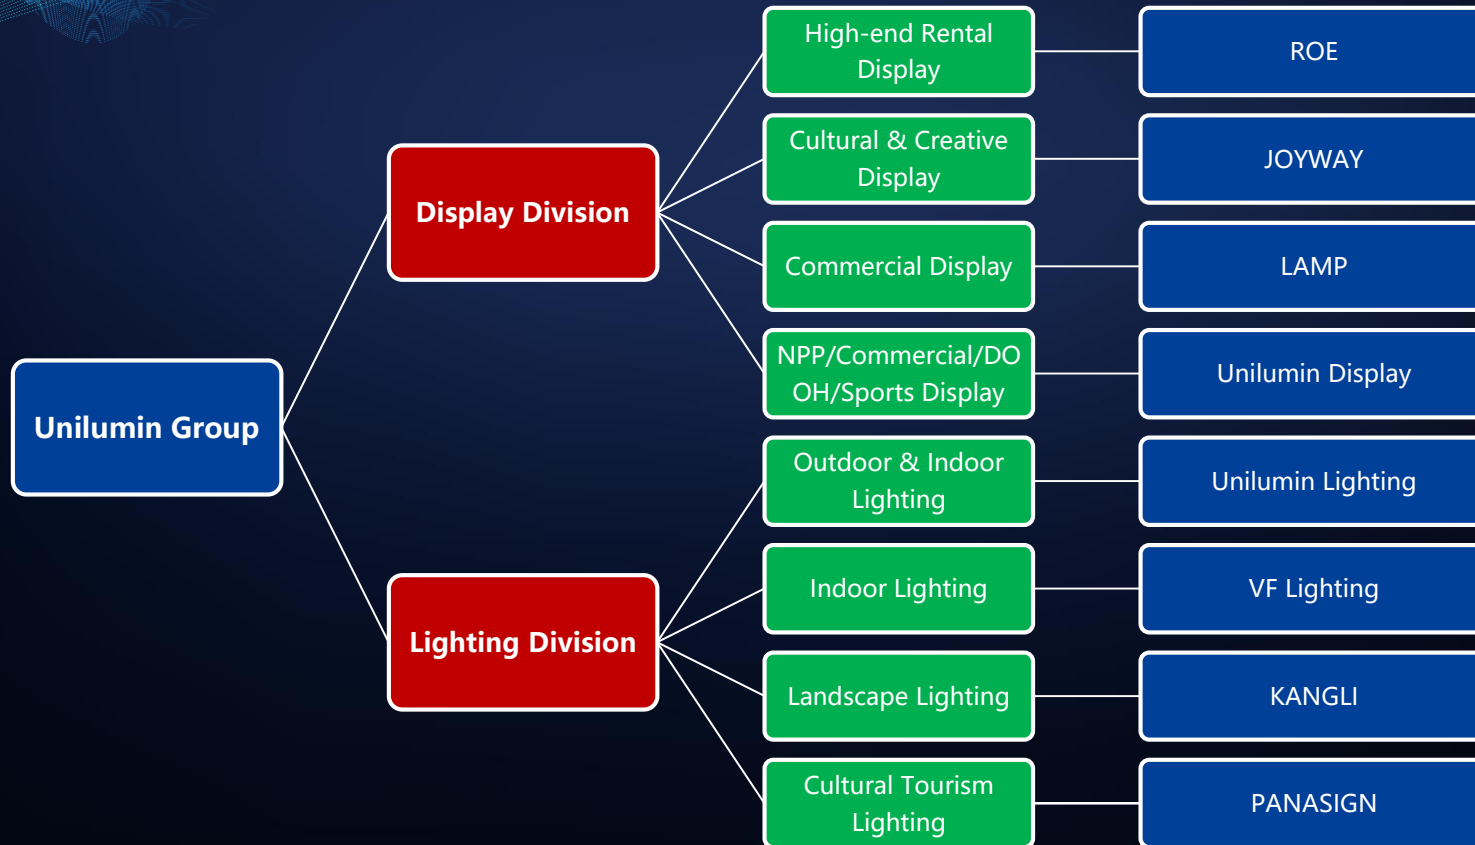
Unilumin Group

Display Division

High-end Rental Display

ROE

Cultural & Creative Display

JOYWAY

Commercial Display

LAMP

NPP/Commercial/DOOH/Sports Display

Unilumin Display

Lighting Division

Outdoor & Indoor Lighting

Unilumin Lighting

Indoor Lighting

VF Lighting

Landscape Lighting

KANGLI

Cultural Tourism Lighting

PANASIGN